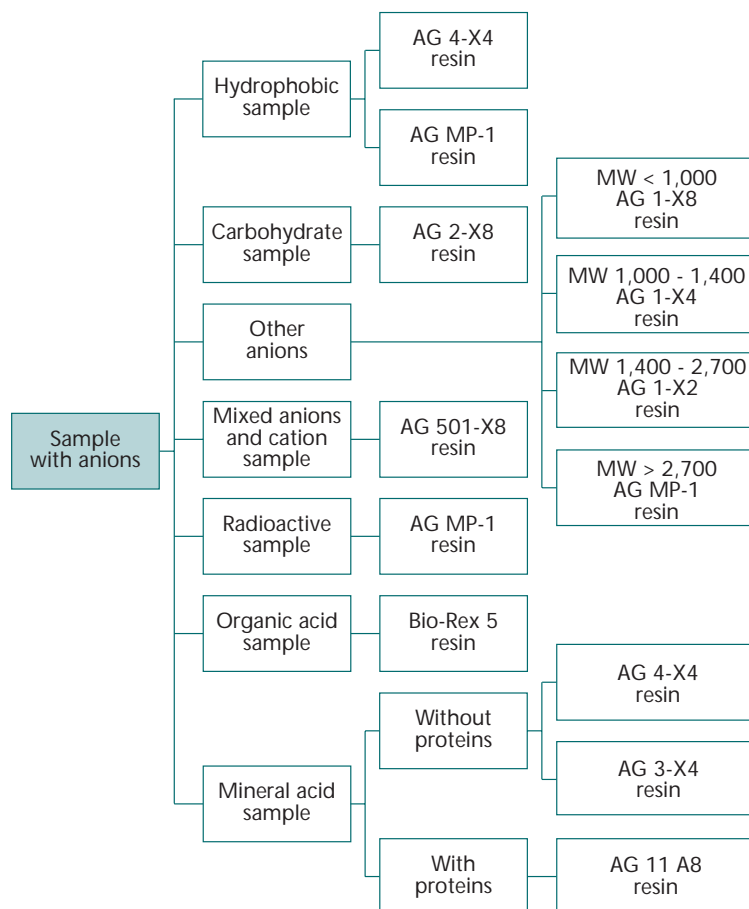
Sample with anions

Hydrophobic sample

AG 4-X4 resin

AG MP-1 resin

Carbohydrate sample

AG 2-X8 resin

Other anions

MW < 1,000 AG 1-X8 resin

MW 1,000 - 1,400 AG 1-X4 resin

MW 1,400 - 2,700 AG 1-X2 resin

MW > 2,700 AG MP-1 resin

Mixed anions and cation sample

AG 501-X8 resin

Radioactive sample

AG MP-1 resin

Organic acid sample

Bio-Rex 5 resin

Mineral acid sample

Without proteins

AG 4-X4 resin

AG 3-X4 resin

With proteins

AG 11 A8 resin